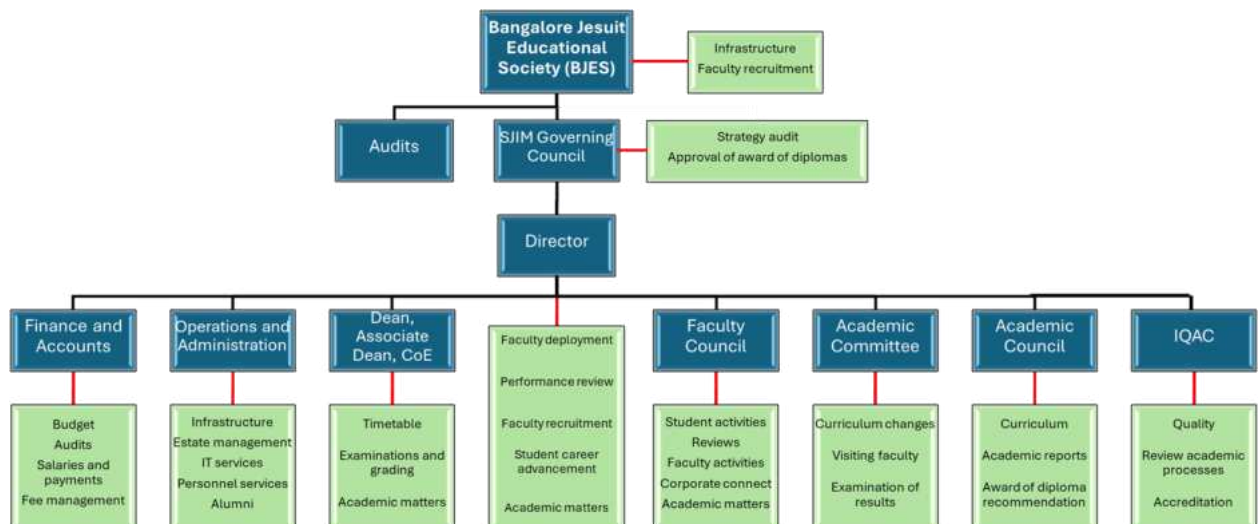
Bangalore Jesuit Educational Society (BJES)

Infrastructure
Faculty recruitment

Audits

SJIM Governing Council

Strategy audit
Approval of award of diplomas

Director

Finance and Accounts

Budget
Audits
Salaries and payments
Fee management

Operations and Administration

Infrastructure
Estate management
IT services
Personnel services
Alumni

Dean, Associate Dean, CoE

Timetable
Examinations and grading
Academic matters

Faculty deployment
Performance review
Faculty recruitment
Student career advancement
Academic matters

Faculty Council

Student activities
Reviews
Faculty activities
Corporate connect
Academic matters

Academic Committee

Curriculum changes
Visiting faculty
Examination of results

Academic Council

Curriculum
Academic reports
Award of diploma recommendation

IQAC

Quality
Review academic processes
Accreditation